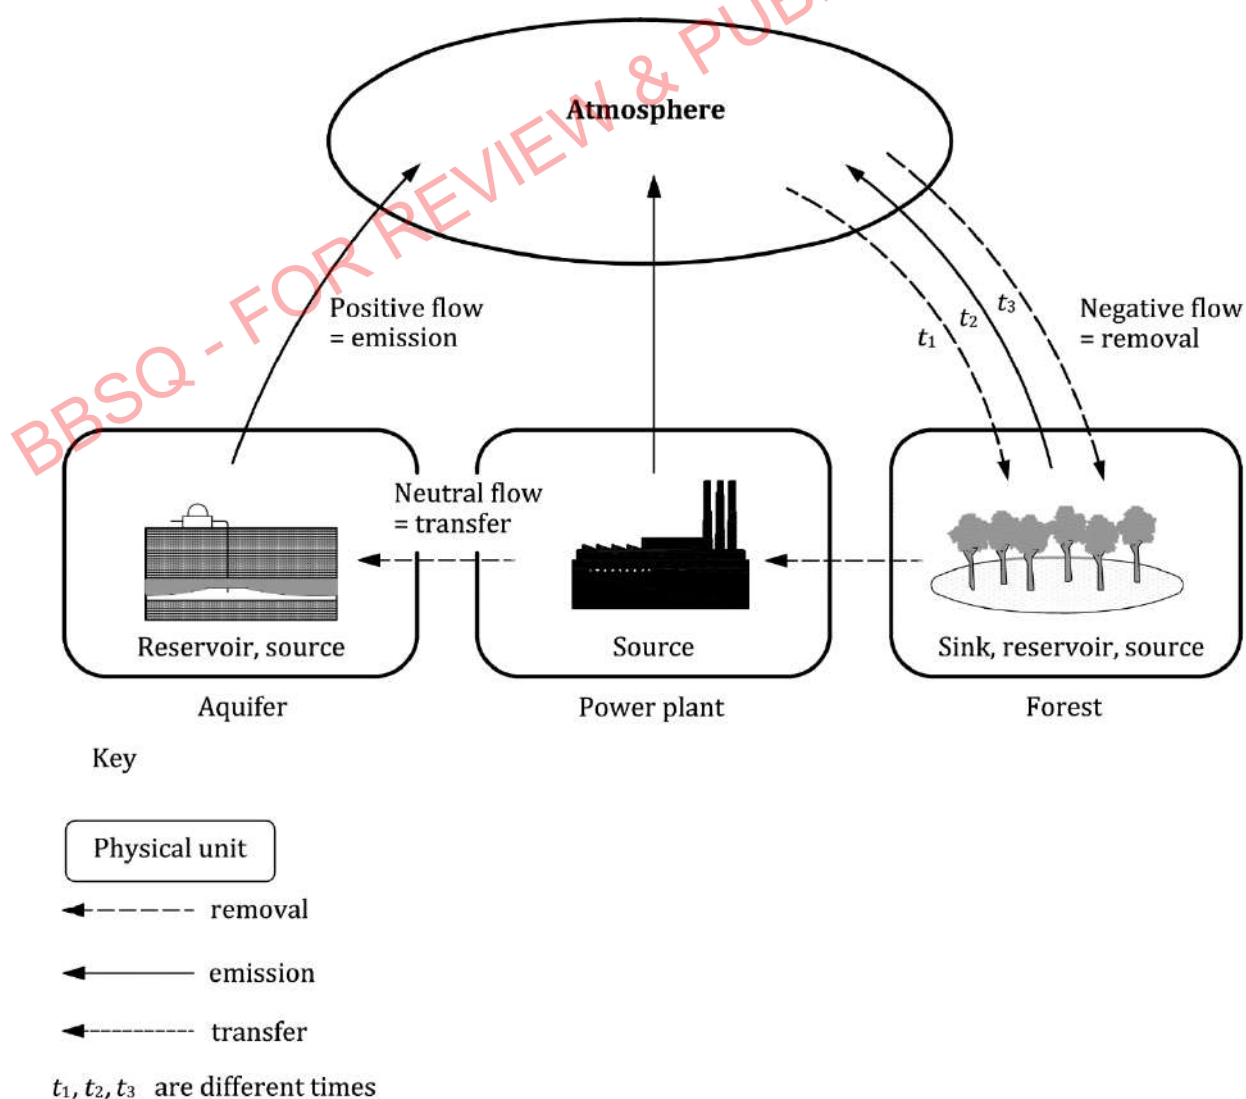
BBSQ - FOR REVIEW & PUB

Atmosphere

Positive flow
= emission

$t_3$
$t_2$
$t_1$

Negative flow
= removal

Neutral flow
= transfer

Reservoir, source

Source

Sink, reservoir, source

Aquifer

Power plant

Forest

Key

Physical unit

removal

emission

transfer

$t_1$, $t_2$, $t_3$ are different times